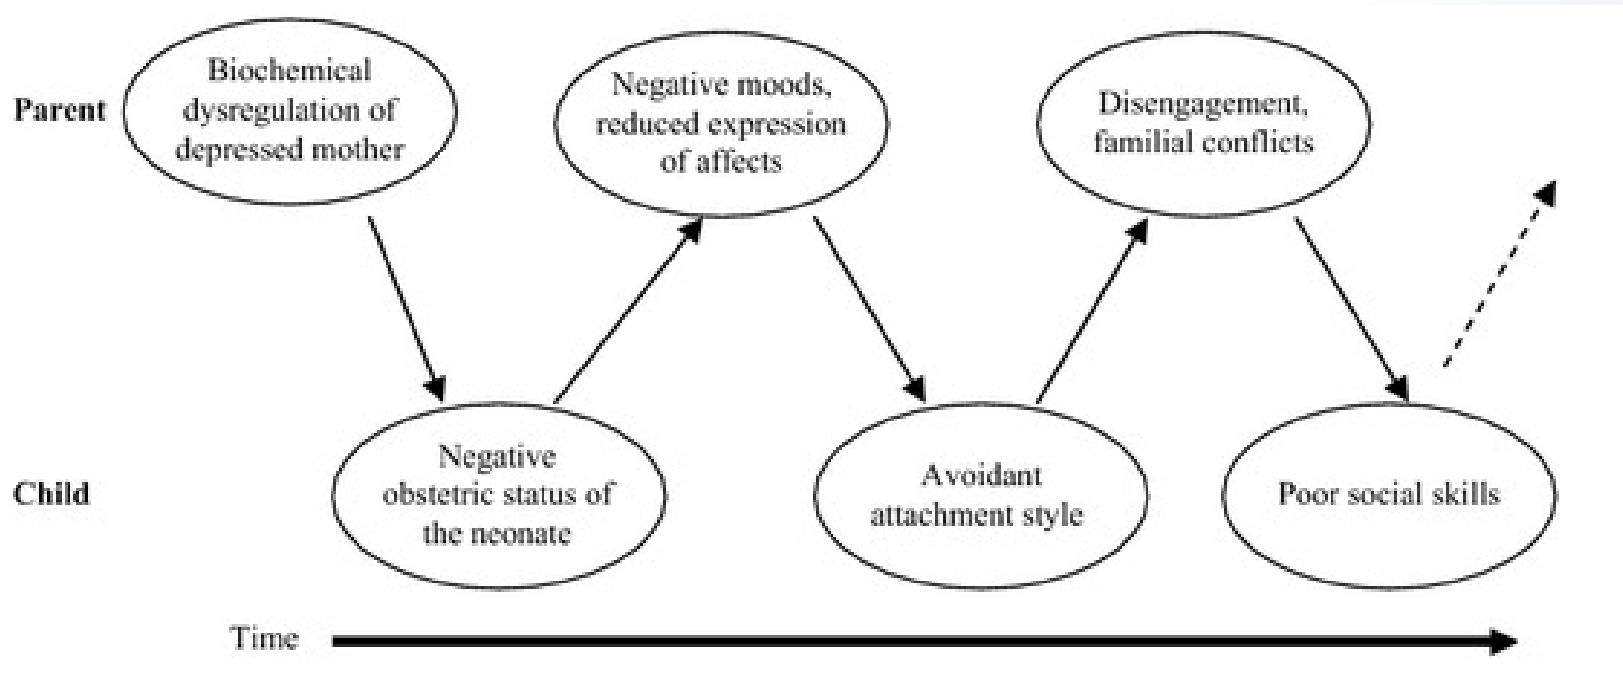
Parent

Biochemical dysregulation of depressed mother

Negative moods, reduced expression of affects

Disengagement, familial conflicts

Child

Negative obstetric status of the neonate

Avoidant attachment style

Poor social skills

Time